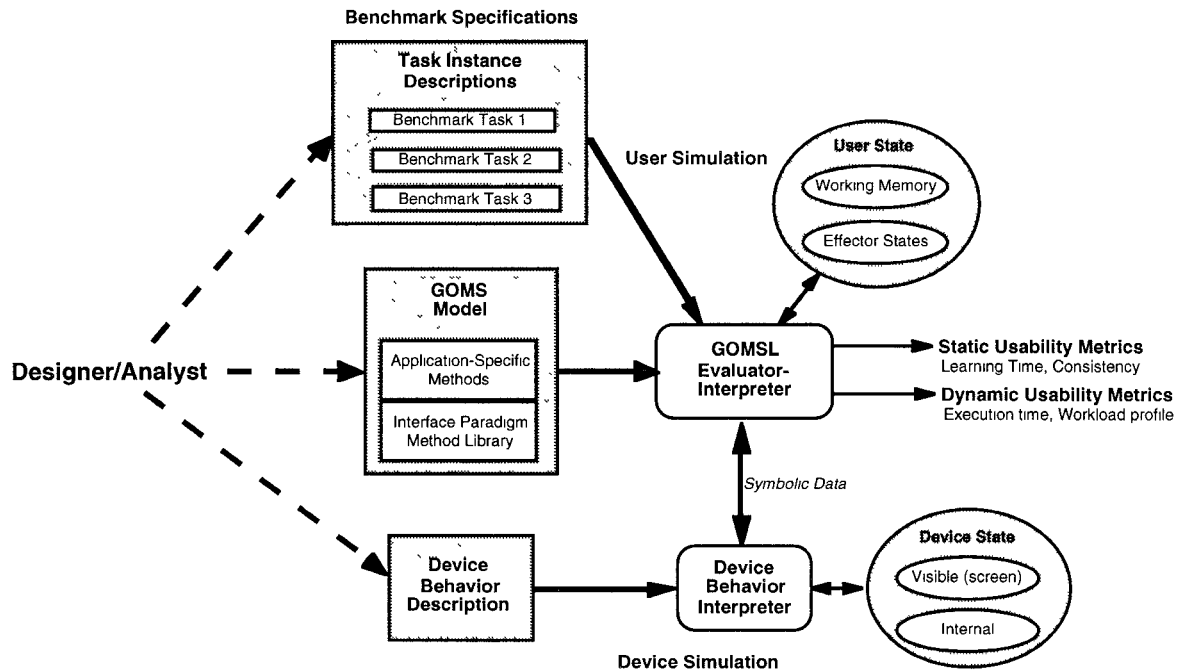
Benchmark Specifications

Task Instance Descriptions

Benchmark Task 1

Benchmark Task 2

Benchmark Task 3

User Simulation

User State

Working Memory

Effector States

GOMS Model

Application-Specific Methods

Interface Paradigm Method Library

Designer/Analyst

GOMSL Evaluator-Interpreter

Static Usability Metrics
Learning Time, Consistency

Dynamic Usability Metrics
Execution time, Workload profile

Symbolic Data

Device Behavior Description

Device Behavior Interpreter

Device State

Visible (screen)

Internal

Device Simulation